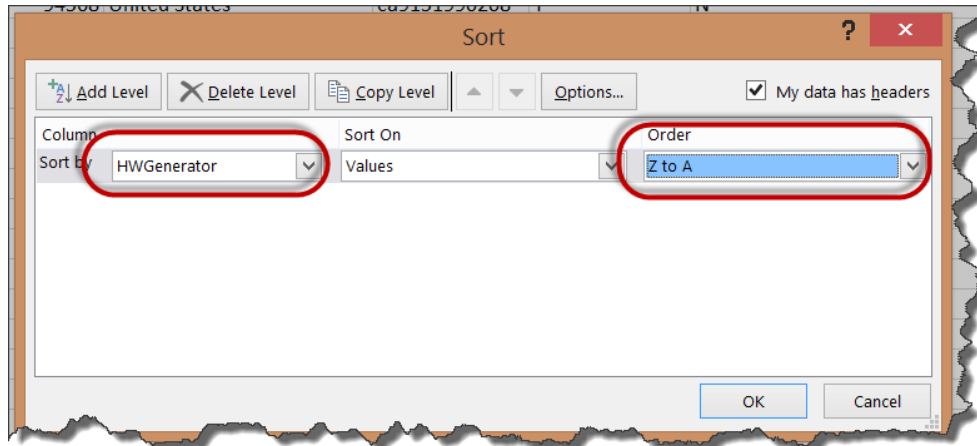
94508 United States | ca9131990268 | 1 | N

Sort

?

Add Level | Delete Level | Copy Level | Options... | My data has headers

| Column | Sort On | Order |
|---|---|---|
| Sort by HWGenerator | Values | Z to A |

OK | Cancel